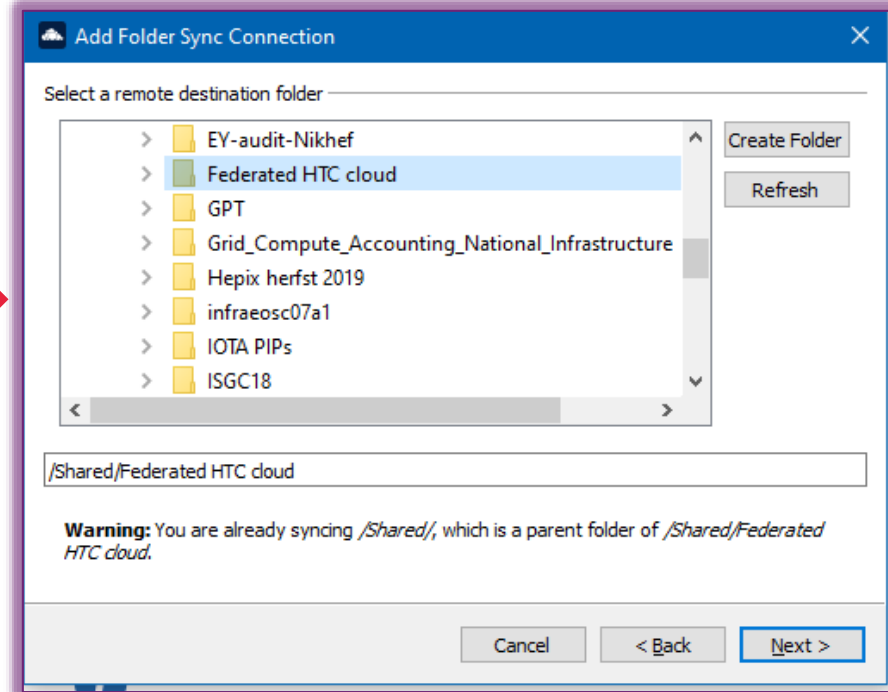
Add Folder Sync Connection

Select a remote destination folder

EY-audit-Nikhef
Federated HTC cloud
GPT
Grid_Compute_Accounting_National_Infrastructure
Hepix herfst 2019
infraeosc07a1
IOTA PIPs
ISGC18

Create Folder
Refresh

/Shared/Federated HTC cloud

**Warning:** You are already syncing */Shared/*, which is a parent folder of */Shared/Federated HTC cloud*.

Cancel
< Back
Next >